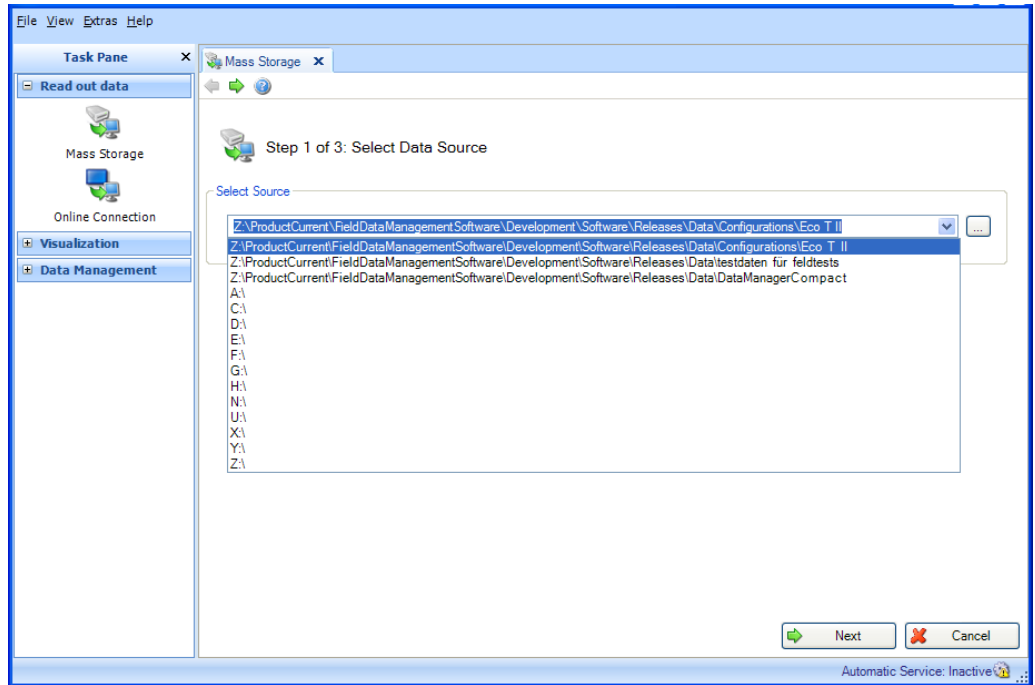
File View Extras Help

Task Pane ×

Read out data

Mass Storage

Online Connection

Visualization

Data Management

Mass Storage ×

Step 1 of 3: Select Data Source

Select Source

Z:\ProductCurrent\FieldDataManagementSoftware\Development\Software\Releases\Data\Configurations\Eco T II

...

Z:\ProductCurrent\FieldDataManagementSoftware\Development\Software\Releases\Data\Configurations\Eco T II
Z:\ProductCurrent\FieldDataManagementSoftware\Development\Software\Releases\Data\testdaten für feldtests
Z:\ProductCurrent\FieldDataManagementSoftware\Development\Software\Releases\Data\DataManagerCompact
A:\
C:\
D:\
E:\
F:\
G:\
H:\
N:\
U:\
X:\
Y:\
Z:\

Next

Cancel

Automatic Service: Inactive